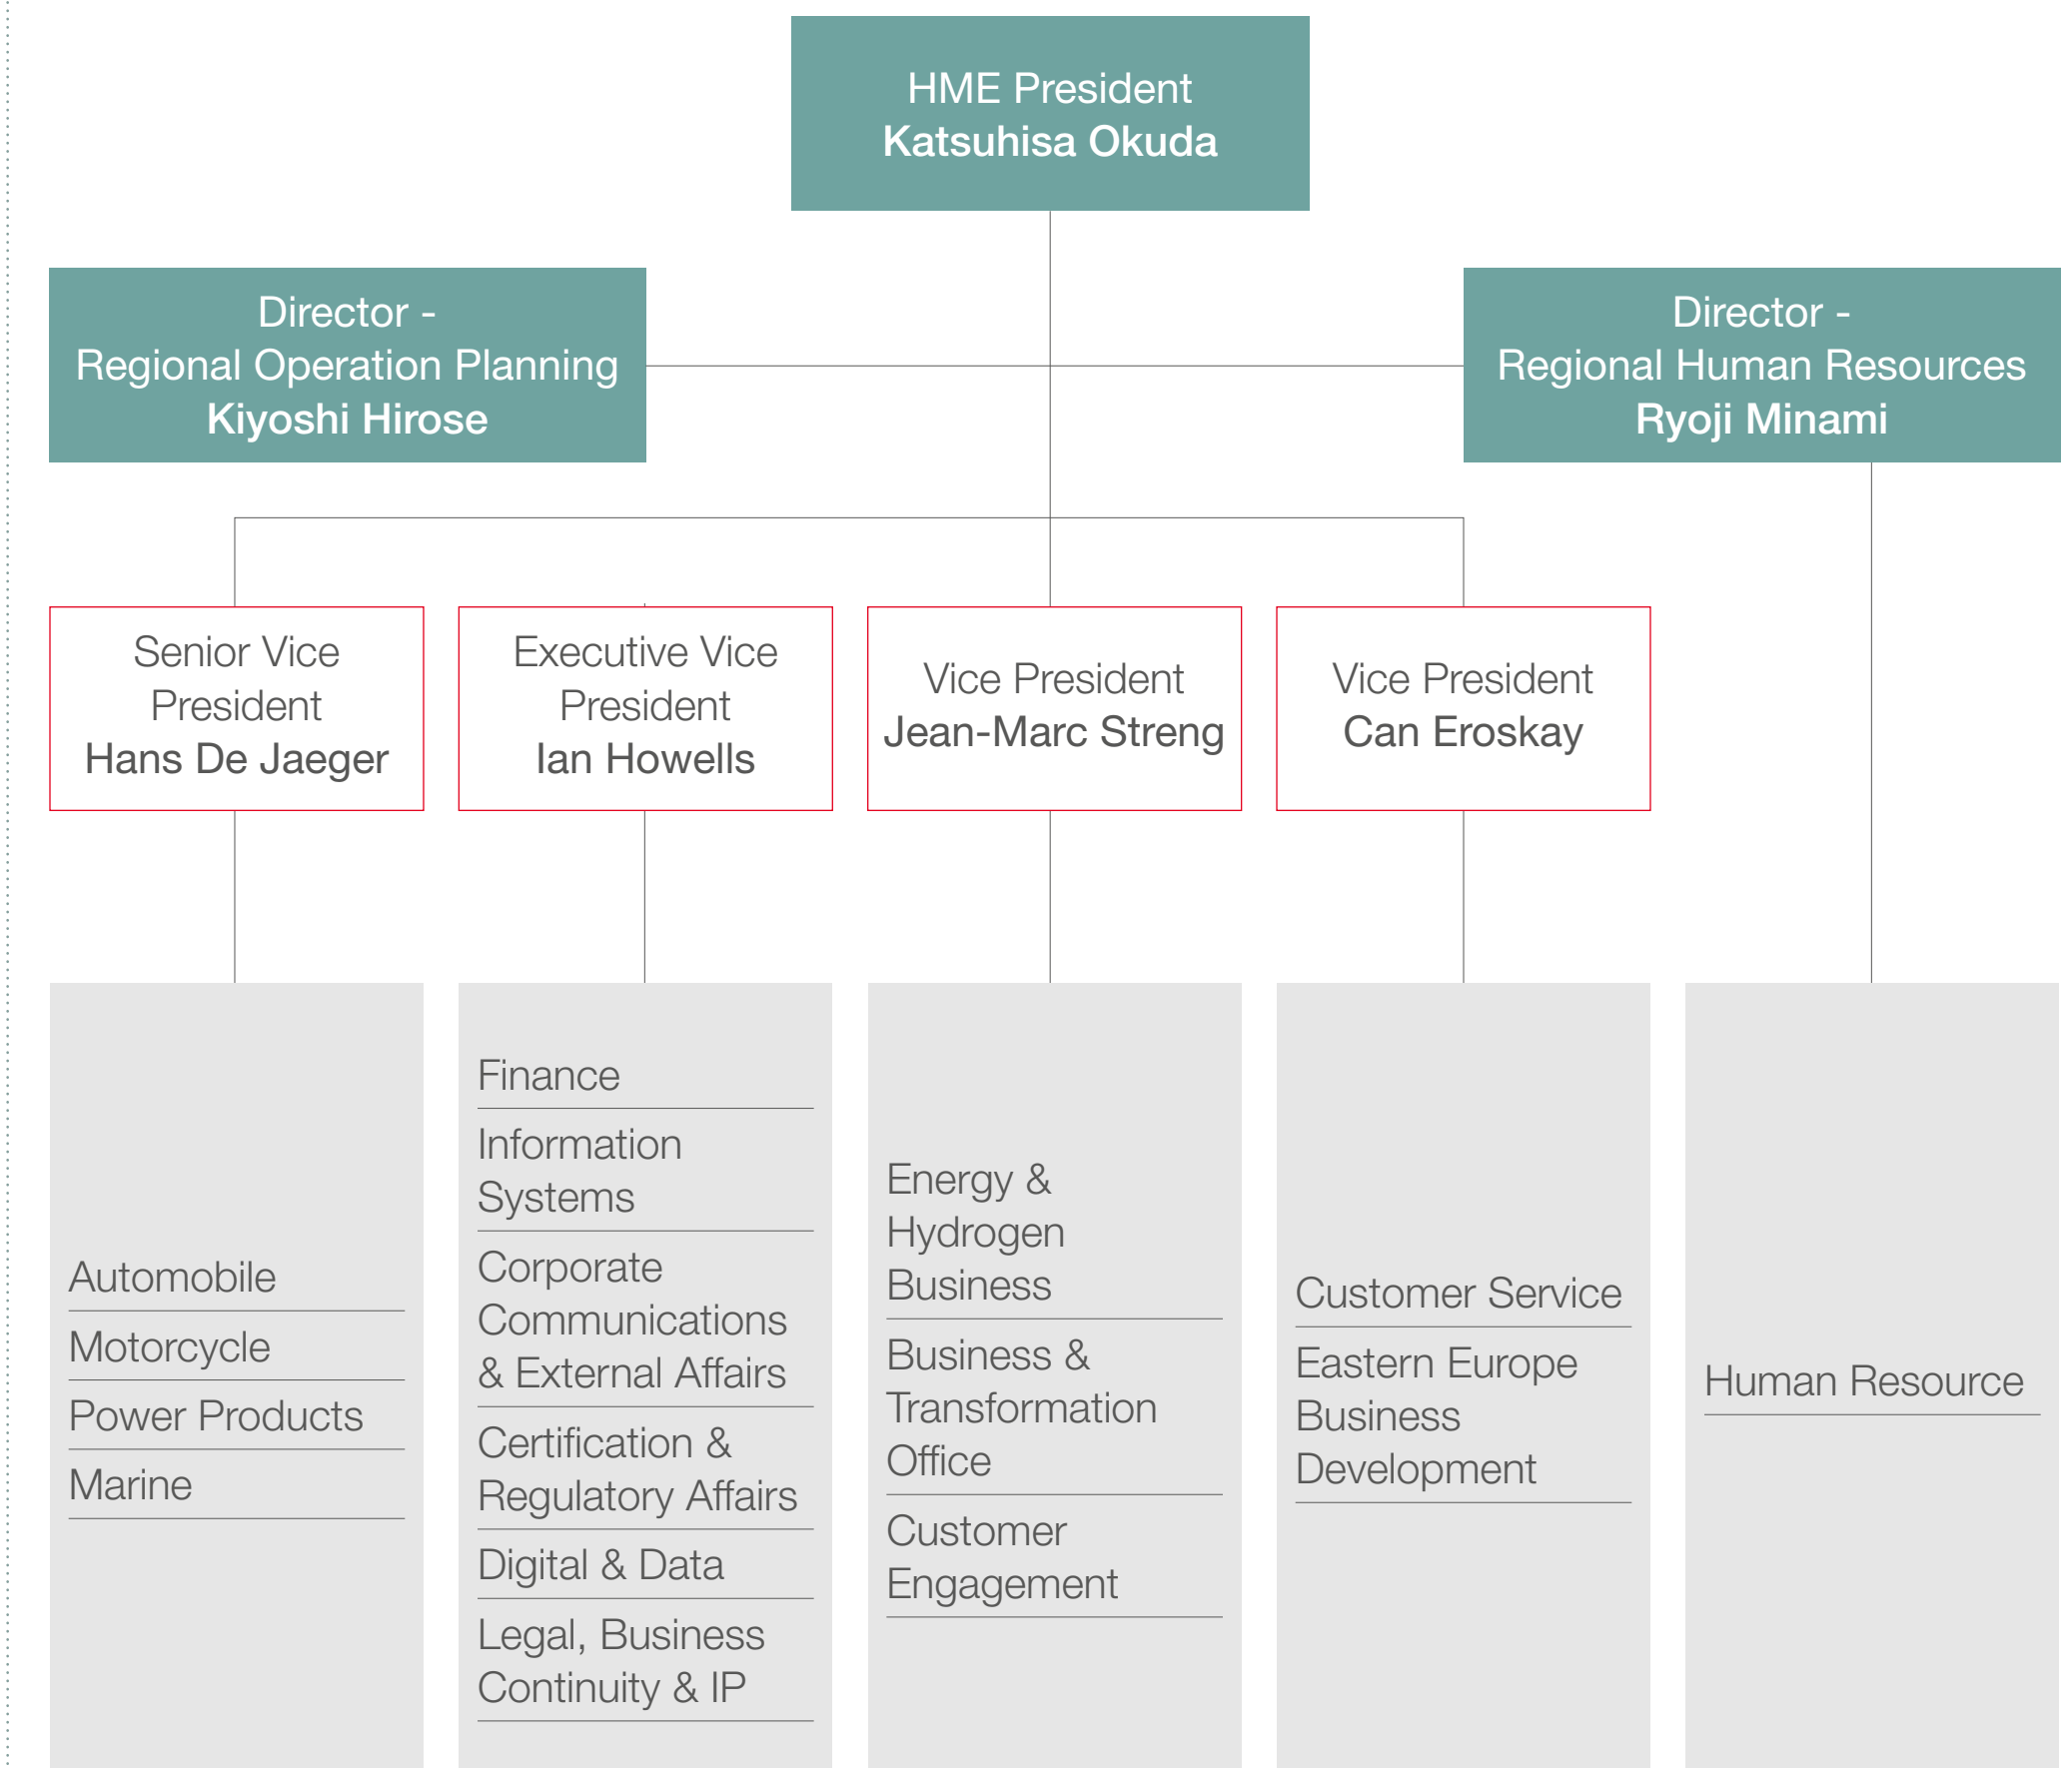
HME President
Katsuhisa Okuda

Director -
Regional Operation Planning
Kiyoshi Hirose

Director -
Regional Human Resources
Ryoji Minami

Senior Vice President
Hans De Jaeger

Executive Vice President
Ian Howells

Vice President
Jean-Marc Streng

Vice President
Can Eroskay

Automobile
Motorcycle
Power Products
Marine

Finance
Information Systems
Corporate Communications & External Affairs
Certification & Regulatory Affairs
Digital & Data
Legal, Business Continuity & IP

Energy & Hydrogen Business
Business & Transformation Office
Customer Engagement

Customer Service
Eastern Europe Business Development

Human Resource